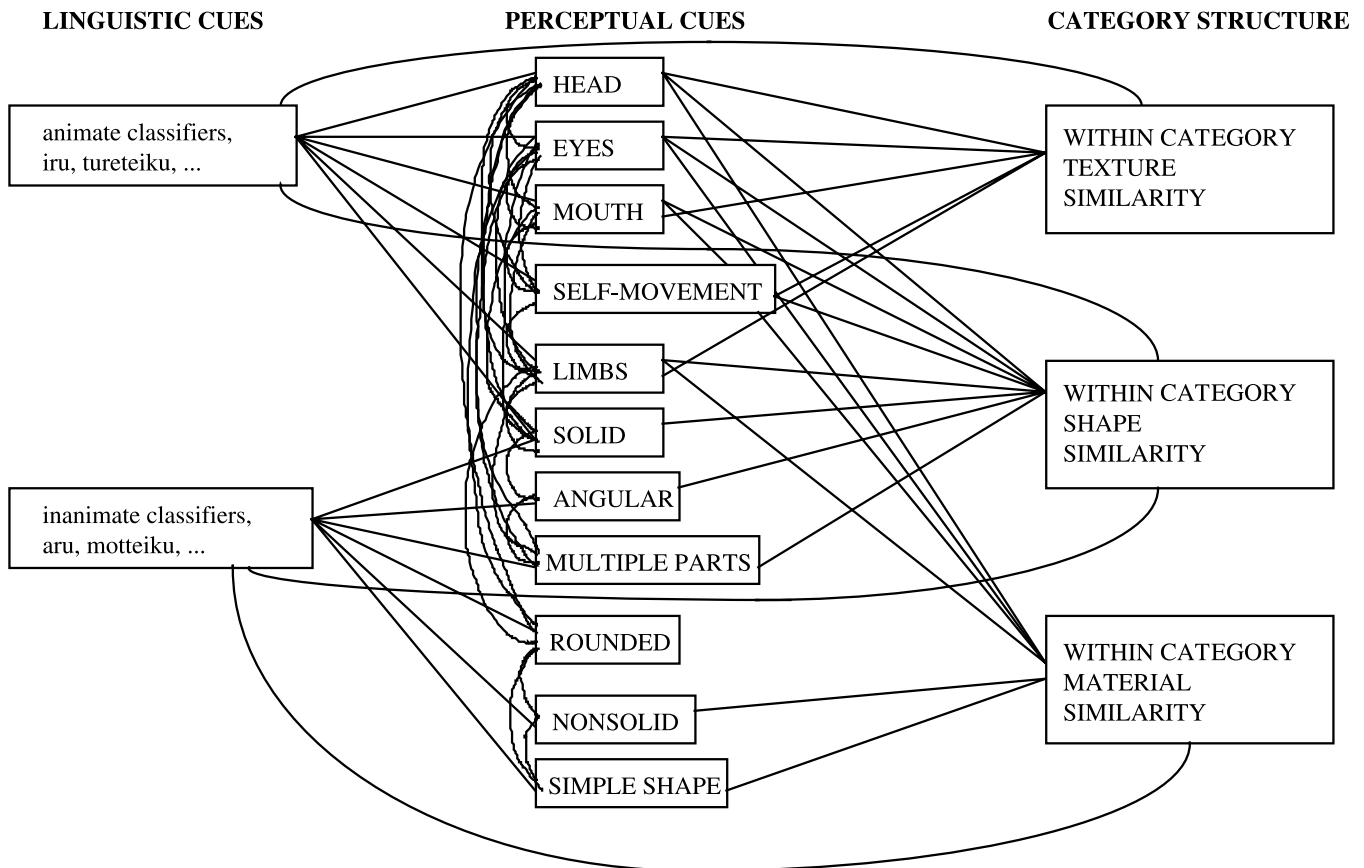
LINGUISTIC CUES

PERCEPTUAL CUES

CATEGORY STRUCTURE

animate classifiers, iru, tureteiku, ...

inanimate classifiers, aru, motteiku, ...

HEAD

EYES

MOUTH

SELF-MOVEMENT

LIMBS

SOLID

ANGULAR

MULTIPLE PARTS

ROUNDED

NONSOLID

SIMPLE SHAPE

WITHIN CATEGORY TEXTURE SIMILARITY

WITHIN CATEGORY SHAPE SIMILARITY

WITHIN CATEGORY MATERIAL SIMILARITY